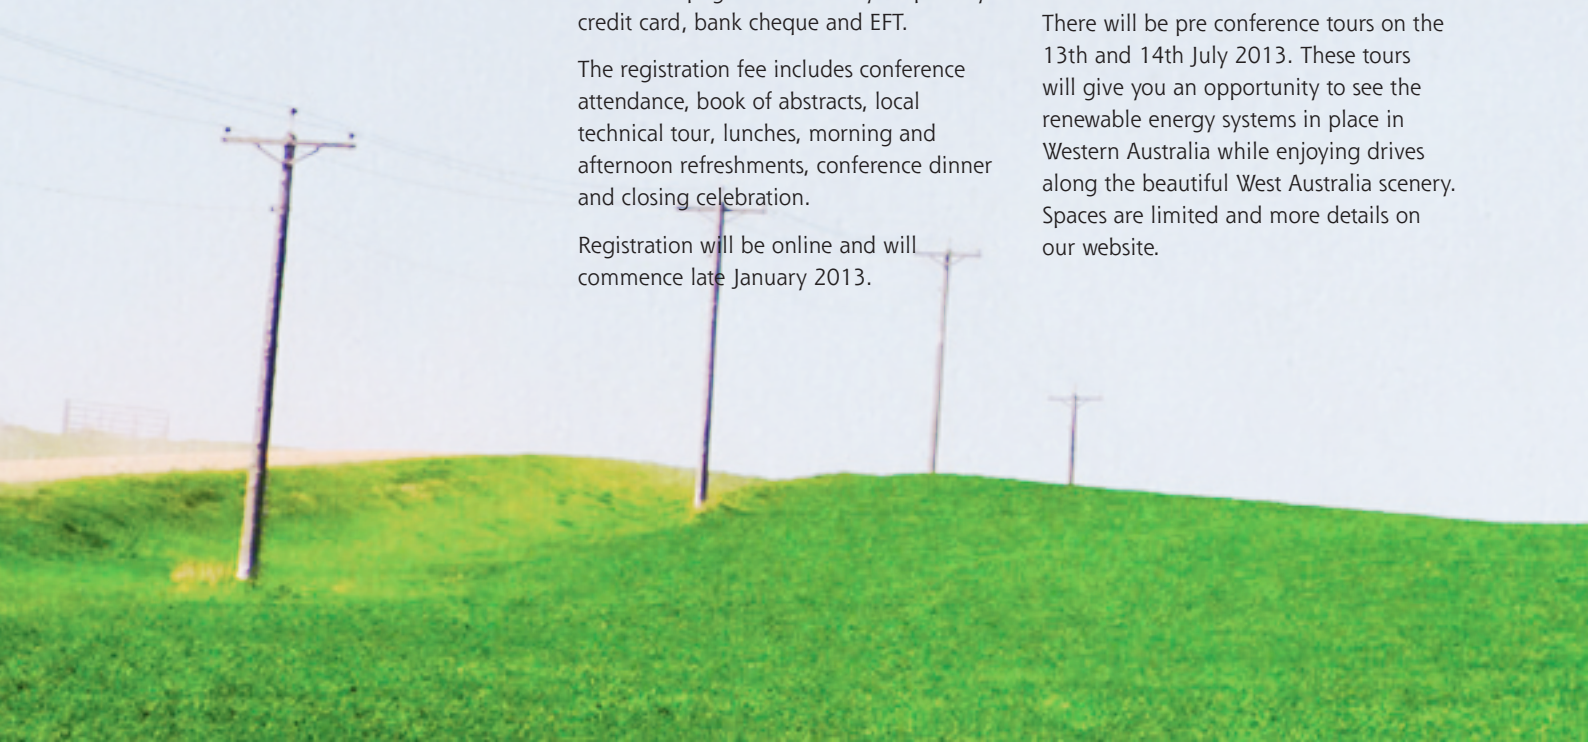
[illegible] credit card, bank cheque and EFT.

The registration fee includes conference attendance, book of abstracts, local technical tour, lunches, morning and afternoon refreshments, conference dinner and closing celebration.

Registration will be online and will commence late January 2013.

There will be pre conference tours on the 13th and 14th July 2013. These tours will give you an opportunity to see the renewable energy systems in place in Western Australia while enjoying drives along the beautiful West Australia scenery. Spaces are limited and more details on our website.